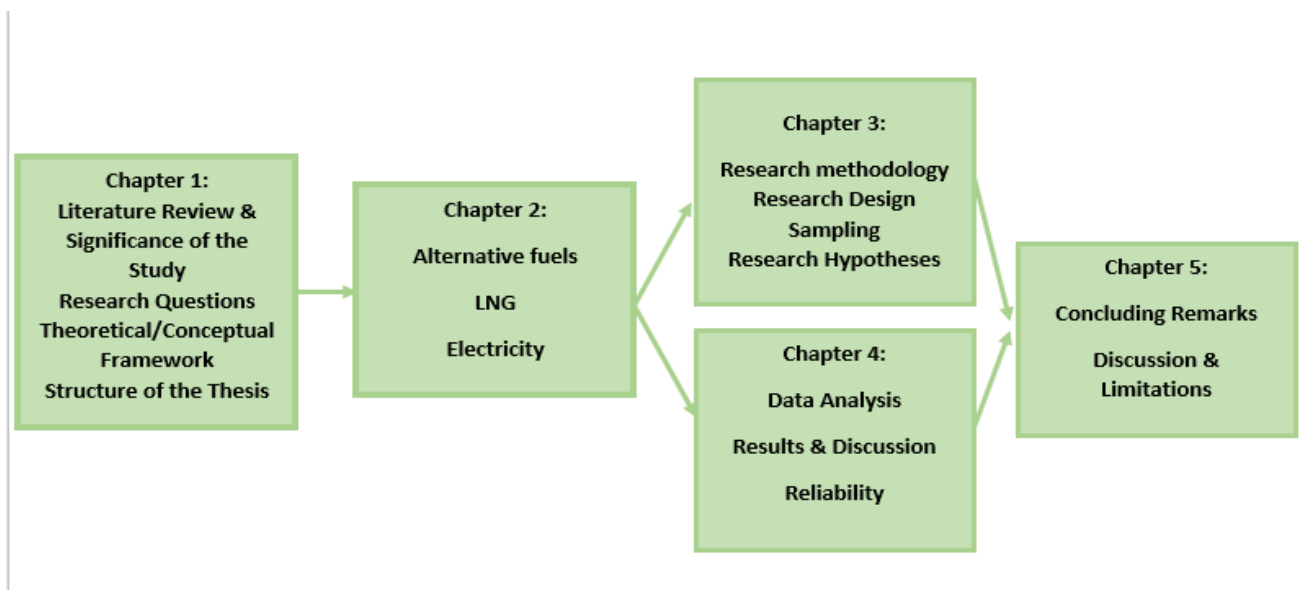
Chapter 1:
Literature Review & Significance of the Study
Research Questions
Theoretical/Conceptual Framework
Structure of the Thesis

Chapter 2:
Alternative fuels
LNG
Electricity

Chapter 3:
Research methodology
Research Design
Sampling
Research Hypotheses

Chapter 4:
Data Analysis
Results & Discussion
Reliability

Chapter 5:
Concluding Remarks
Discussion & Limitations